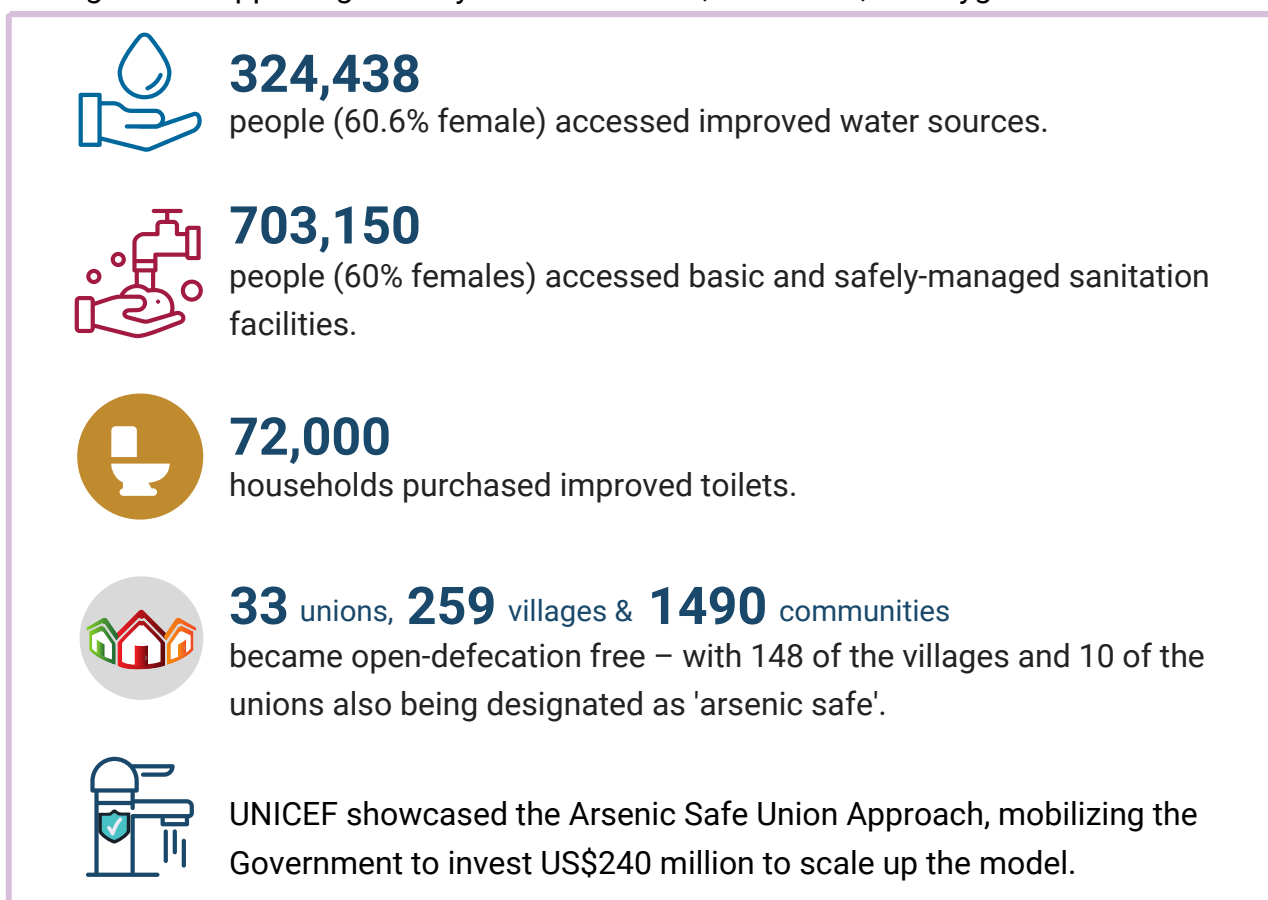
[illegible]

324,438
people (60.6% female) accessed improved water sources.

703,150
people (60% females) accessed basic and safely-managed sanitation facilities.

72,000
households purchased improved toilets.

33 unions, 259 villages & 1490 communities
became open-defecation free – with 148 of the villages and 10 of the unions also being designated as 'arsenic safe'.

UNICEF showcased the Arsenic Safe Union Approach, mobilizing the Government to invest US$240 million to scale up the model.